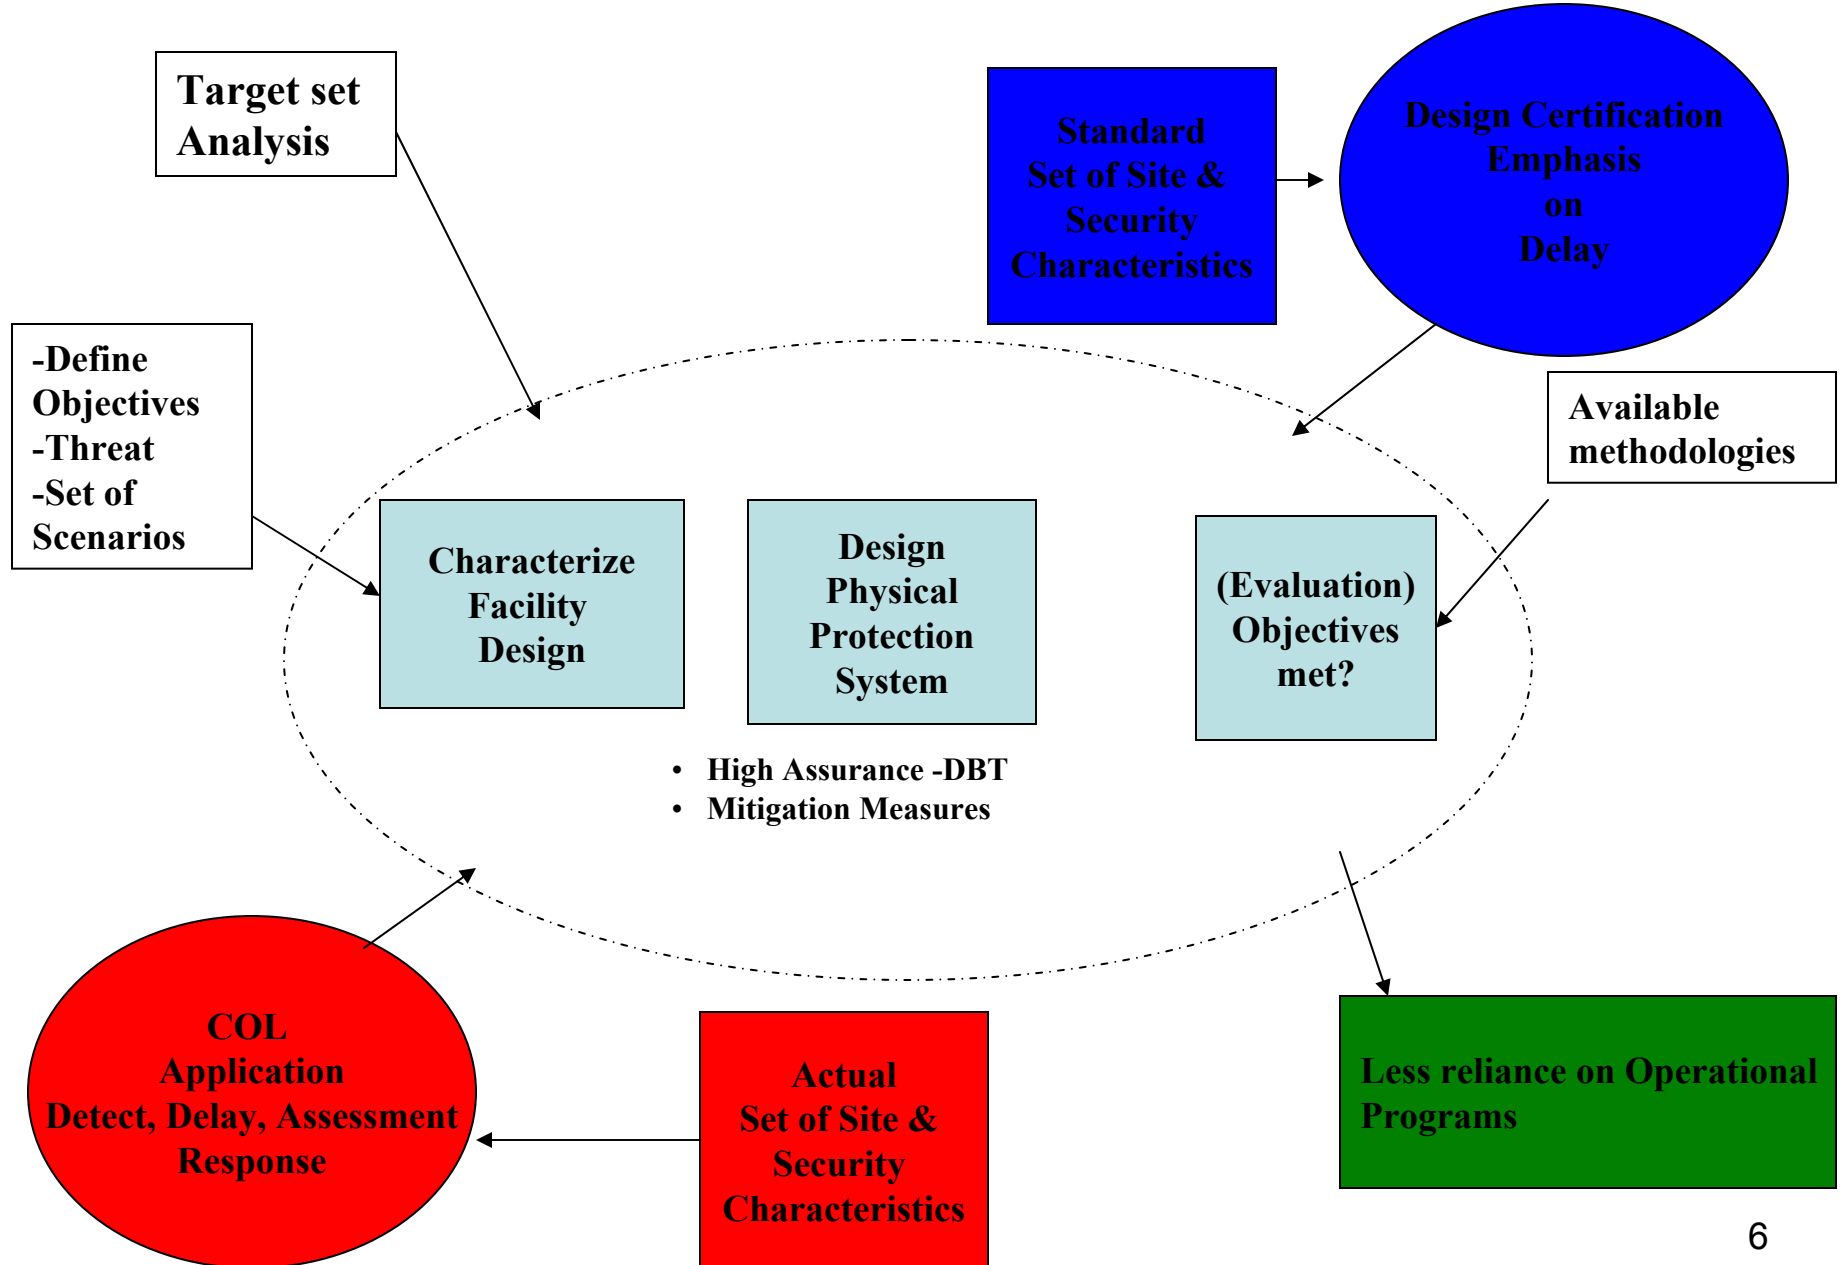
Target set Analysis

Standard Set of Site & Security Characteristics

Design Certification Emphasis on Delay

-Define Objectives
-Threat
-Set of Scenarios

Available methodologies

Characterize Facility Design

Design Physical Protection System

(Evaluation) Objectives met?

- High Assurance -DBT
- Mitigation Measures

COL Application Detect, Delay, Assessment Response

Actual Set of Site & Security Characteristics

Less reliance on Operational Programs

6